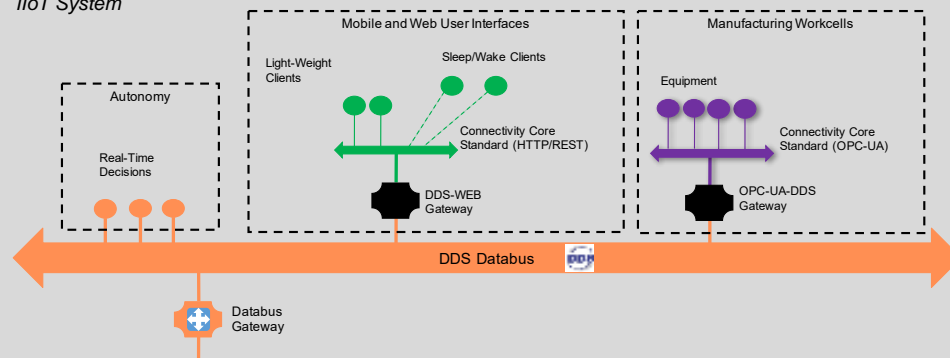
IIoT System

Autonomy

Real-Time Decisions

Mobile and Web User Interfaces

Light-Weight Clients

Sleep/Wake Clients

Connectivity Core Standard (HTTP/REST)

DDS-WEB Gateway

Manufacturing Workcells

Equipment

Connectivity Core Standard (OPC-UA)

OPC-UA-DDS Gateway

DDS Databus

DDS

Databus Gateway